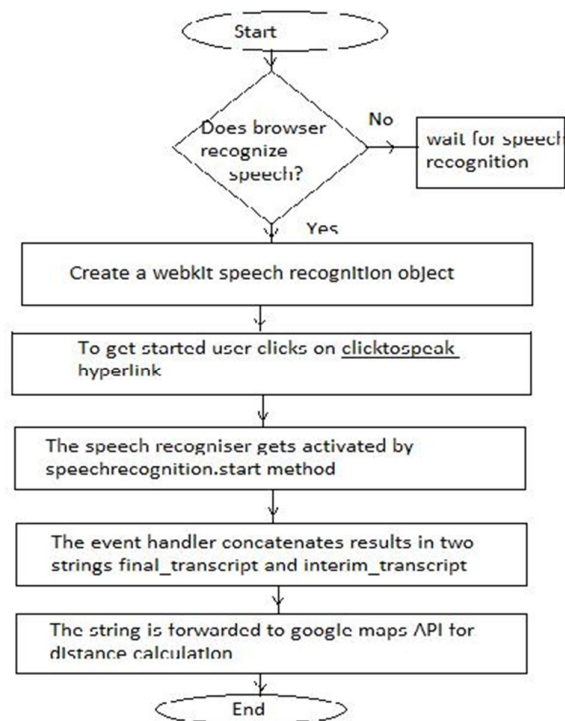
Start

Does browser recognize speech?

No

wait for speech recognition

Yes

Create a webkit speech recognition object

To get started user clicks on clicktospeak hyperlink

The speech recogniser gets activated by speechrecognition.start method

The event handler concatenates results in two strings final_transcript and interim_transcript

The string is forwarded to google maps API for distance calculation

End